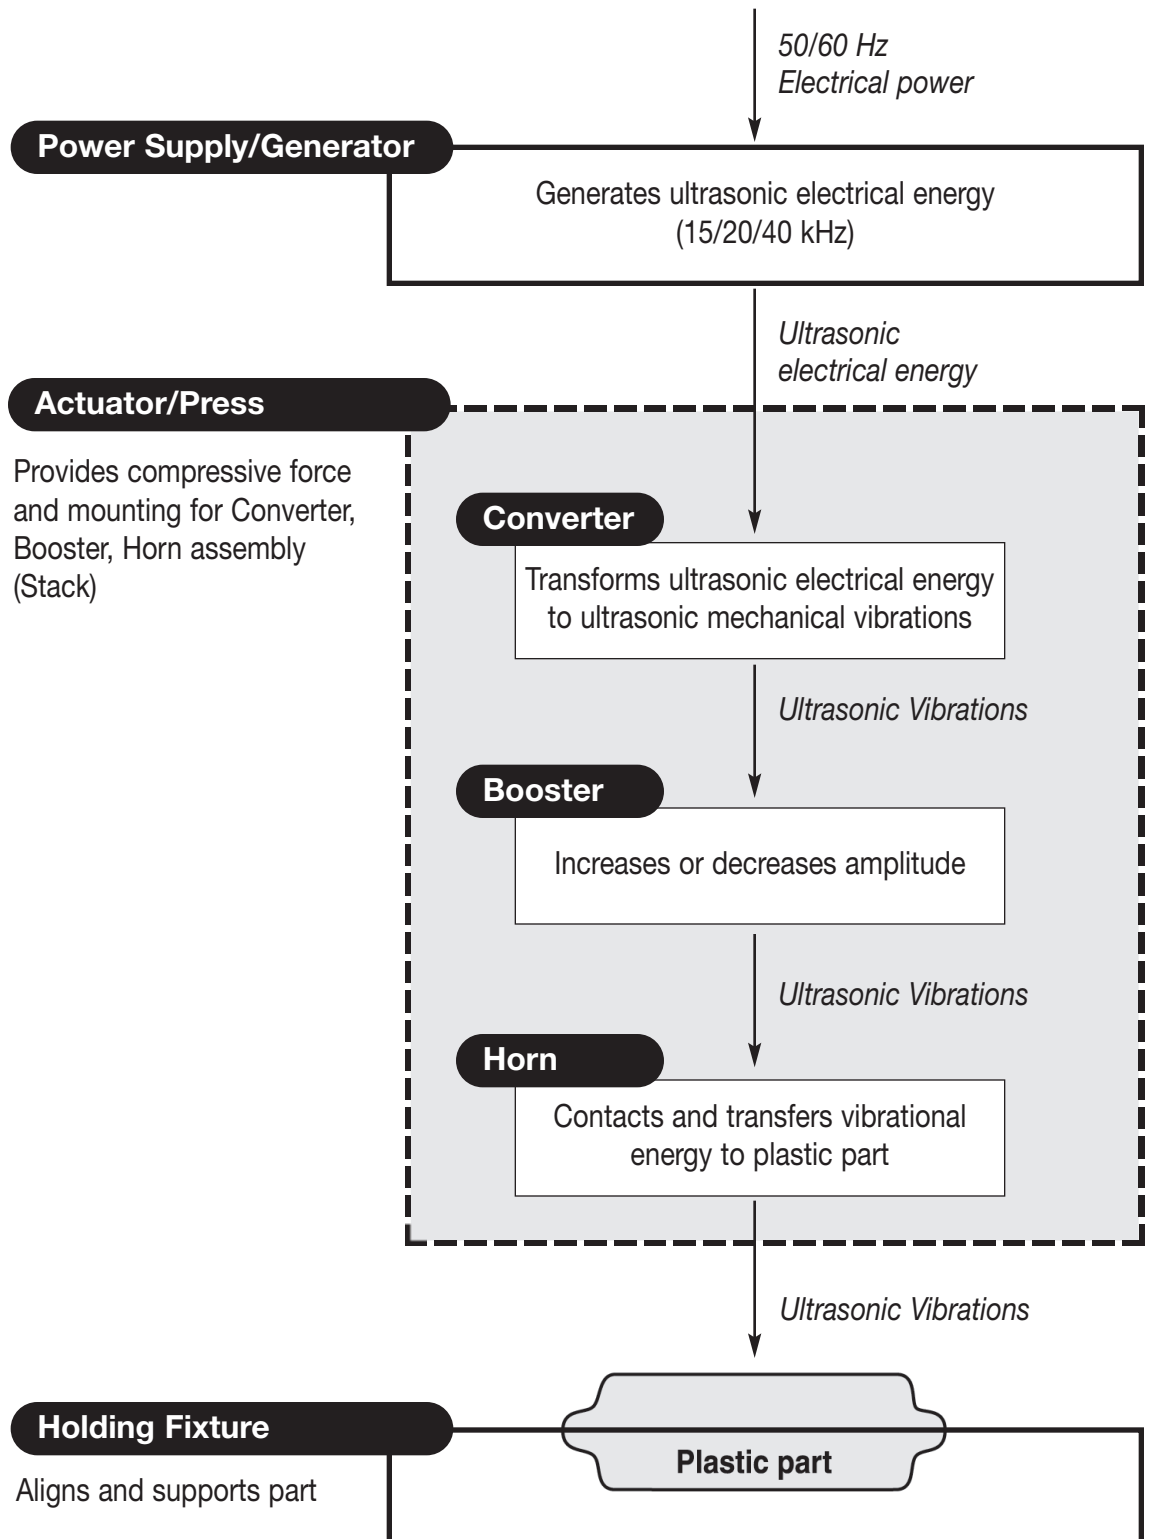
50/60 Hz
Electrical power

Power Supply/Generator

Generates ultrasonic electrical energy (15/20/40 kHz)

Ultrasonic electrical energy

Actuator/Press

Provides compressive force and mounting for Converter, Booster, Horn assembly (Stack)

Converter

Transforms ultrasonic electrical energy to ultrasonic mechanical vibrations

Ultrasonic Vibrations

Booster

Increases or decreases amplitude

Ultrasonic Vibrations

Horn

Contacts and transfers vibrational energy to plastic part

Ultrasonic Vibrations

Holding Fixture

Aligns and supports part

Plastic part